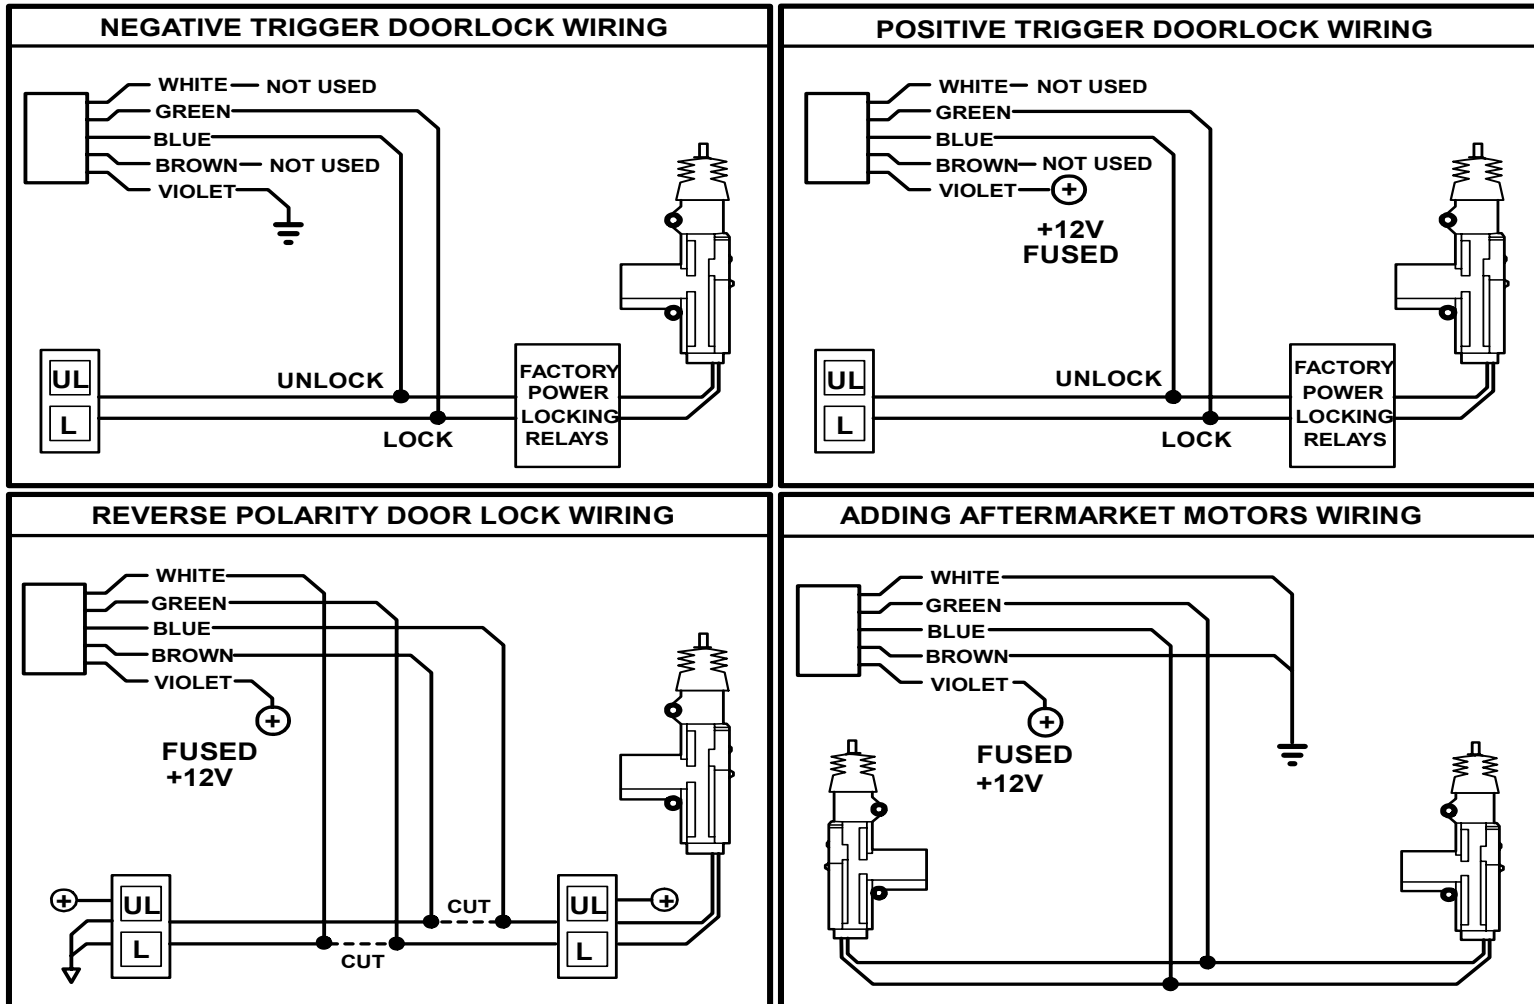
NEGATIVE TRIGGER DOORLOCK WIRING

WHITE — NOT USED
GREEN
BLUE
BROWN — NOT USED
VIOLET

UL
L
UNLOCK
LOCK
FACTORY POWER LOCKING RELAYS

POSITIVE TRIGGER DOORLOCK WIRING

WHITE — NOT USED
GREEN
BLUE
BROWN — NOT USED
VIOLET
+
+12V FUSED

UL
L
UNLOCK
LOCK
FACTORY POWER LOCKING RELAYS

REVERSE POLARITY DOOR LOCK WIRING

WHITE
GREEN
BLUE
BROWN
VIOLET
+
FUSED +12V

+
UL
L
CUT
CUT
UL
L
+

ADDING AFTERMARKET MOTORS WIRING

WHITE
GREEN
BLUE
BROWN
VIOLET
+
FUSED +12V